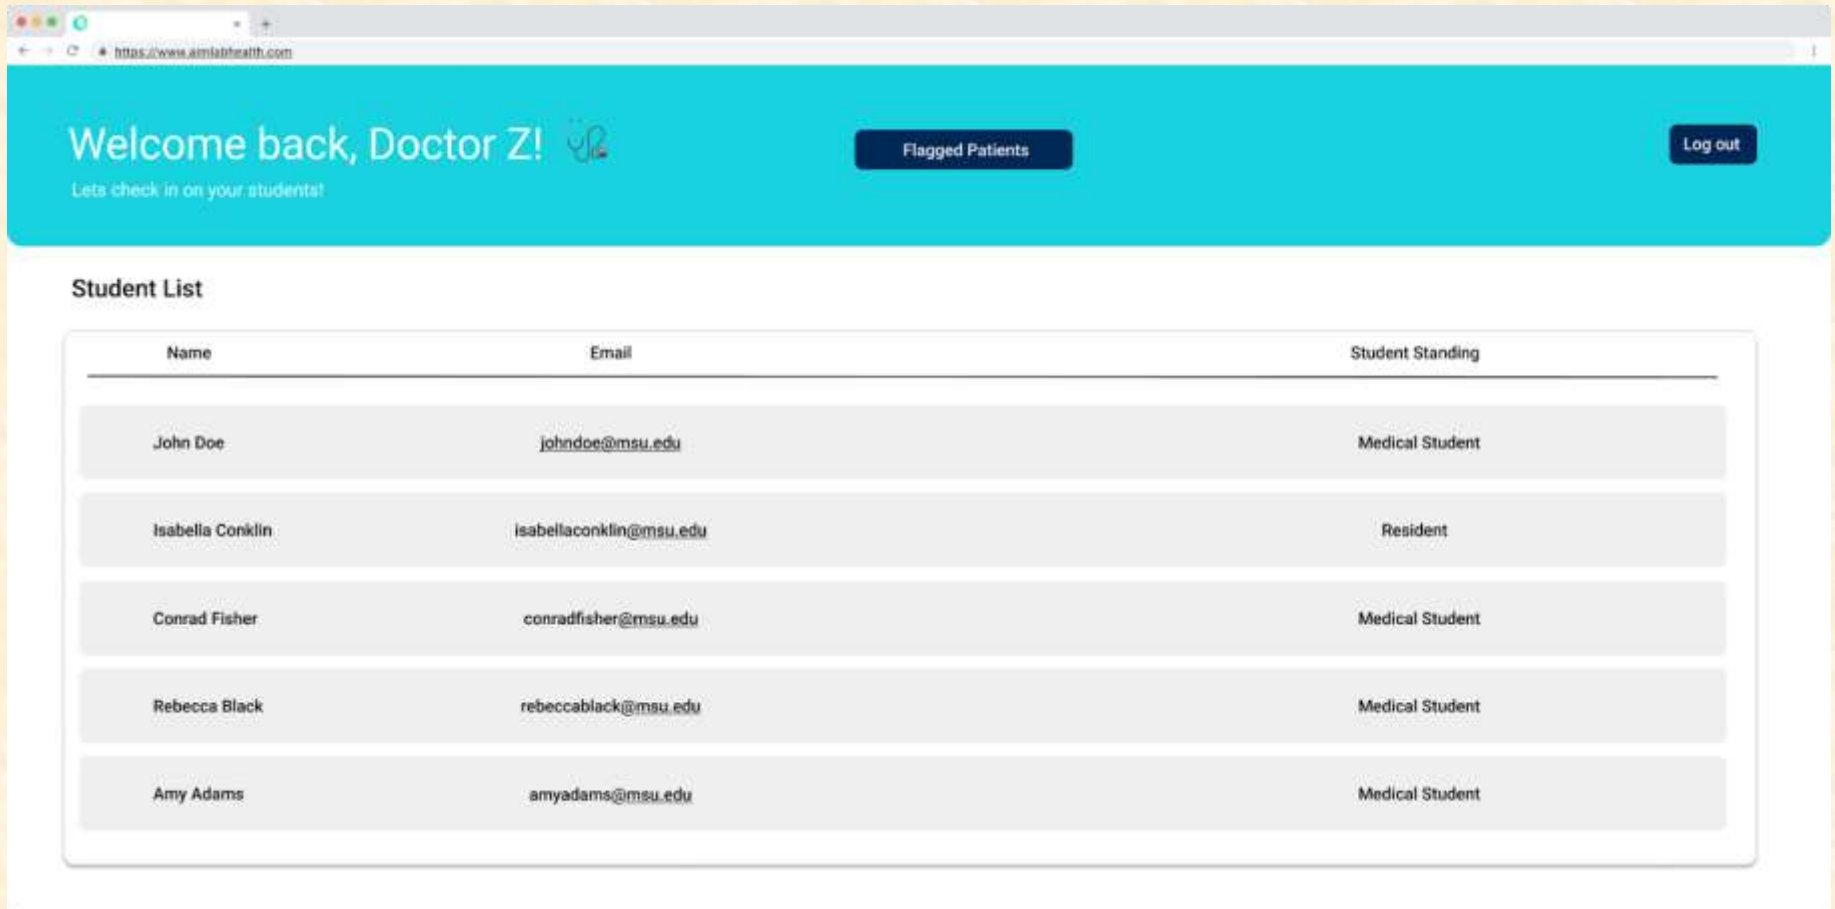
https://www.aimlabhealth.com

Welcome back, Doctor Z!

Lets check in on your students!

Flagged Patients

Log out

Student List

| Name | Email | Student Standing |
|---|---|---|
| John Doe | johndoe@msu.edu | Medical Student |
| Isabella Conklin | isabellaconklin@msu.edu | Resident |
| Conrad Fisher | conradfisher@msu.edu | Medical Student |
| Rebecca Black | rebeccablack@msu.edu | Medical Student |
| Amy Adams | amyadams@msu.edu | Medical Student |